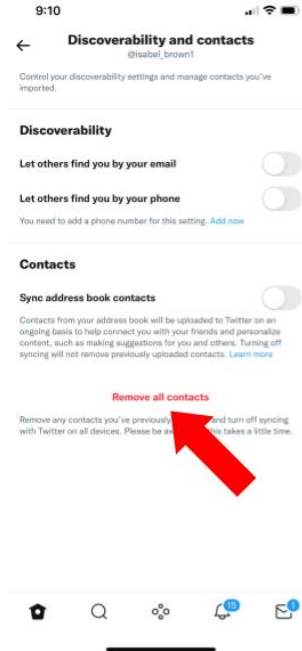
9:10

Discoverability and contacts
@isabel_brown1

Control your discoverability settings and manage contacts you've imported.

Discoverability

Let others find you by your email

Let others find you by your phone

You need to add a phone number for this setting. Add now

Contacts

Sync address book contacts

Contacts from your address book will be uploaded to Twitter on an ongoing basis to help connect you with your friends and personalize content, such as making suggestions for you and others. Turning off syncing will not remove previously uploaded contacts. Learn more

Remove all contacts

Remove any contacts you've previously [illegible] and turn off syncing with Twitter on all devices. Please be aw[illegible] this takes a little time.

15

1